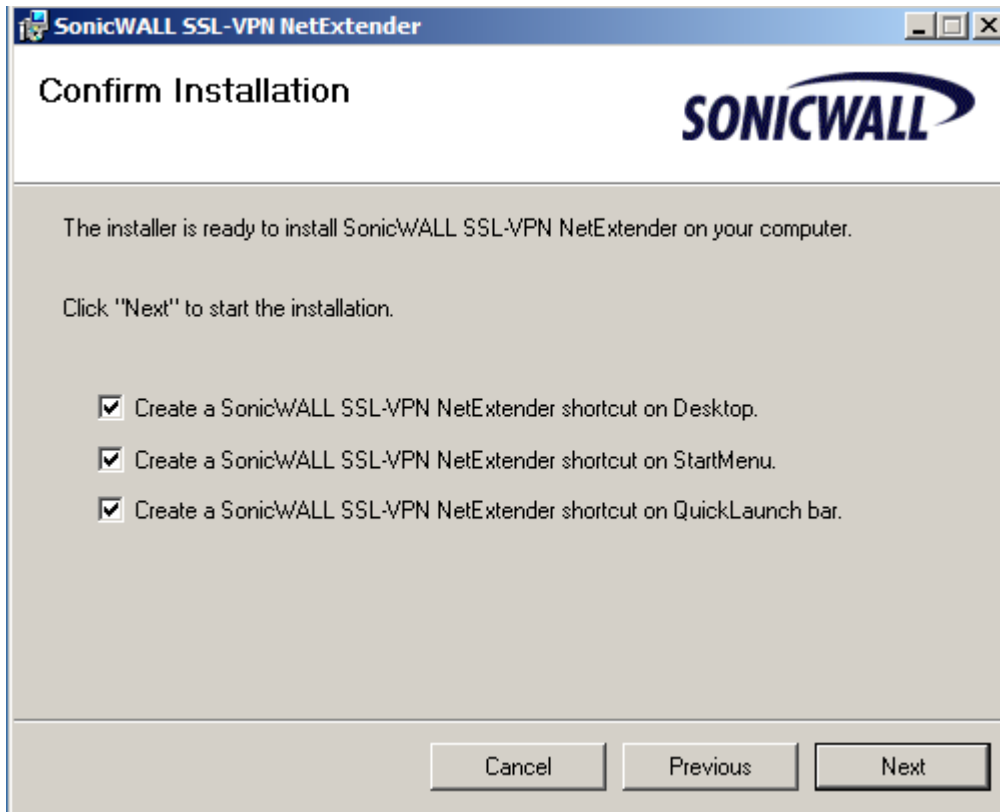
SonicWALL SSL-VPN NetExtender

Confirm Installation

SONICWALL

The installer is ready to install SonicWALL SSL-VPN NetExtender on your computer.

Click "Next" to start the installation.

Create a SonicWALL SSL-VPN NetExtender shortcut on Desktop.

Create a SonicWALL SSL-VPN NetExtender shortcut on StartMenu.

Create a SonicWALL SSL-VPN NetExtender shortcut on QuickLaunch bar.

Cancel Previous Next